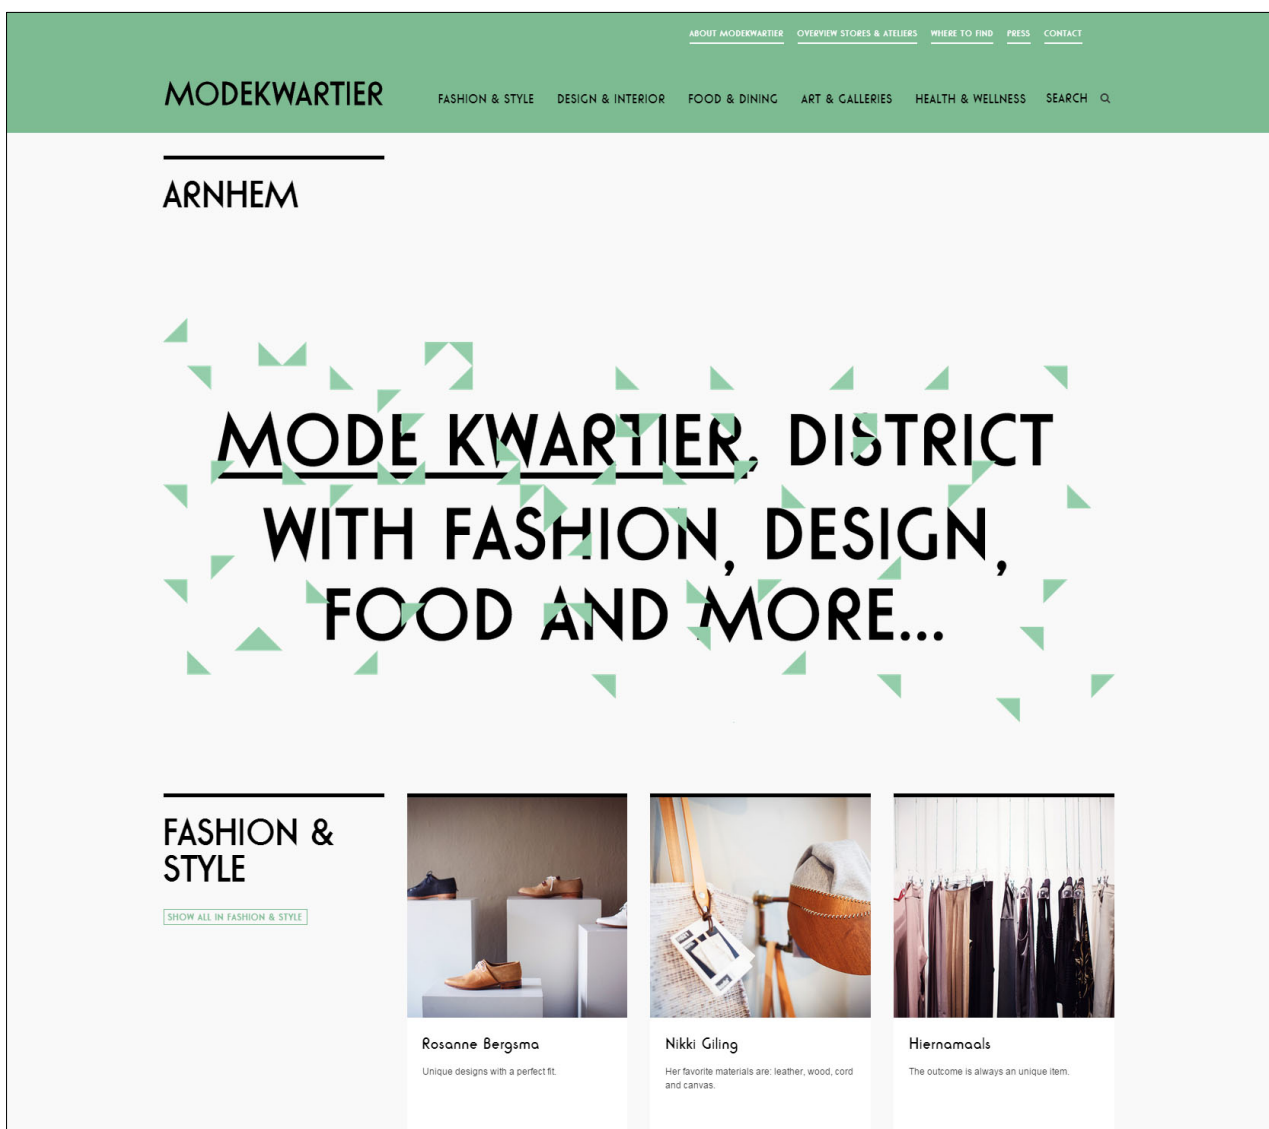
ABOUT MODEKWARTIER OVERVIEW STORES & ATELIERS WHERE TO FIND PRESS CONTACT

MODEKWARTIER

FASHION & STYLE DESIGN & INTERIOR FOOD & DINING ART & GALLERIES HEALTH & WELLNESS SEARCH

ARNHEM

MODE KWARTIER, DISTRICT WITH FASHION, DESIGN, FOOD AND MORE...

FASHION & STYLE

SHOW ALL IN FASHION & STYLE

Rosanne Bergsma

Unique designs with a perfect fit.

Nikki Giling

Her favorite materials are: leather, wood, cord and canvas.

Hiernamaals

The outcome is always an unique item.